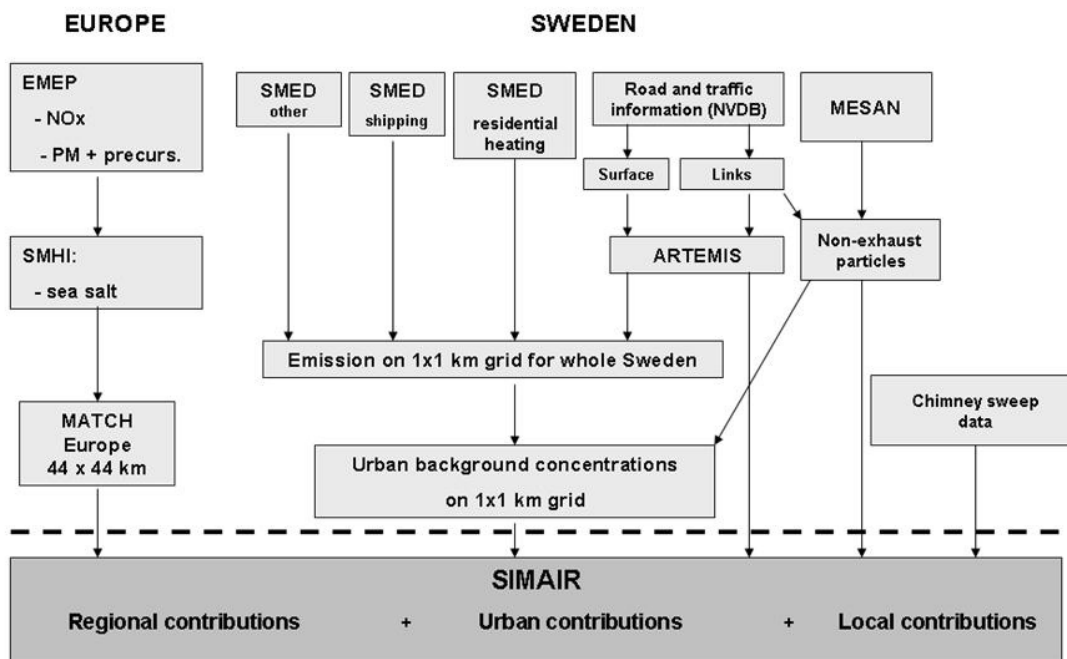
EUROPE

SWEDEN

EMEP
- NOx
- PM + precurs.

SMED
other

SMED
shipping

SMED
residential heating

Road and traffic information (NVDB)

MESAN

Surface

Links

ARTEMIS

Non-exhaust particles

SMHI:
- sea salt

Emission on 1x1 km grid for whole Sweden

Chimney sweep data

MATCH
Europe
44 x 44 km

Urban background concentrations
on 1x1 km grid

SIMAIR

Regional contributions + Urban contributions + Local contributions